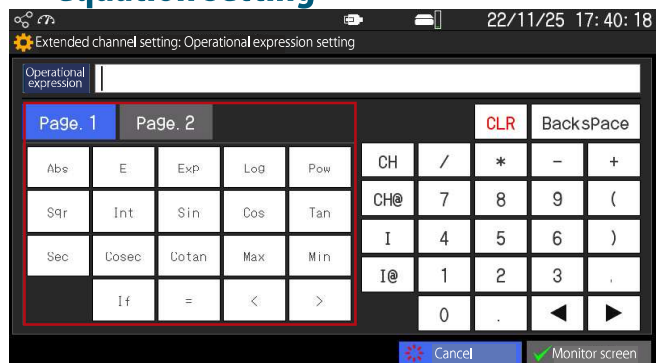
22/11/25 17:40:18

Extended channel setting: Operational expression setting

Operational expression

Page. 1
Page. 2

CLR
BackSpace

| Abs | E | Exp | Log | Pow |
|---|---|---|---|---|
| Sqr | Int | Sin | Cos | Tan |
| Sec | Cosec | Cotan | Max | Min |
| | If | = | < | > |

| CH | / | * | − | + |
|---|---|---|---|---|
| CH@ | 7 | 8 | 9 | ( |
| I | 4 | 5 | 6 | ) |
| I@ | 1 | 2 | 3 | , |
| | 0 | . | ◀ | ▶ |

Cancel
Monitor screen